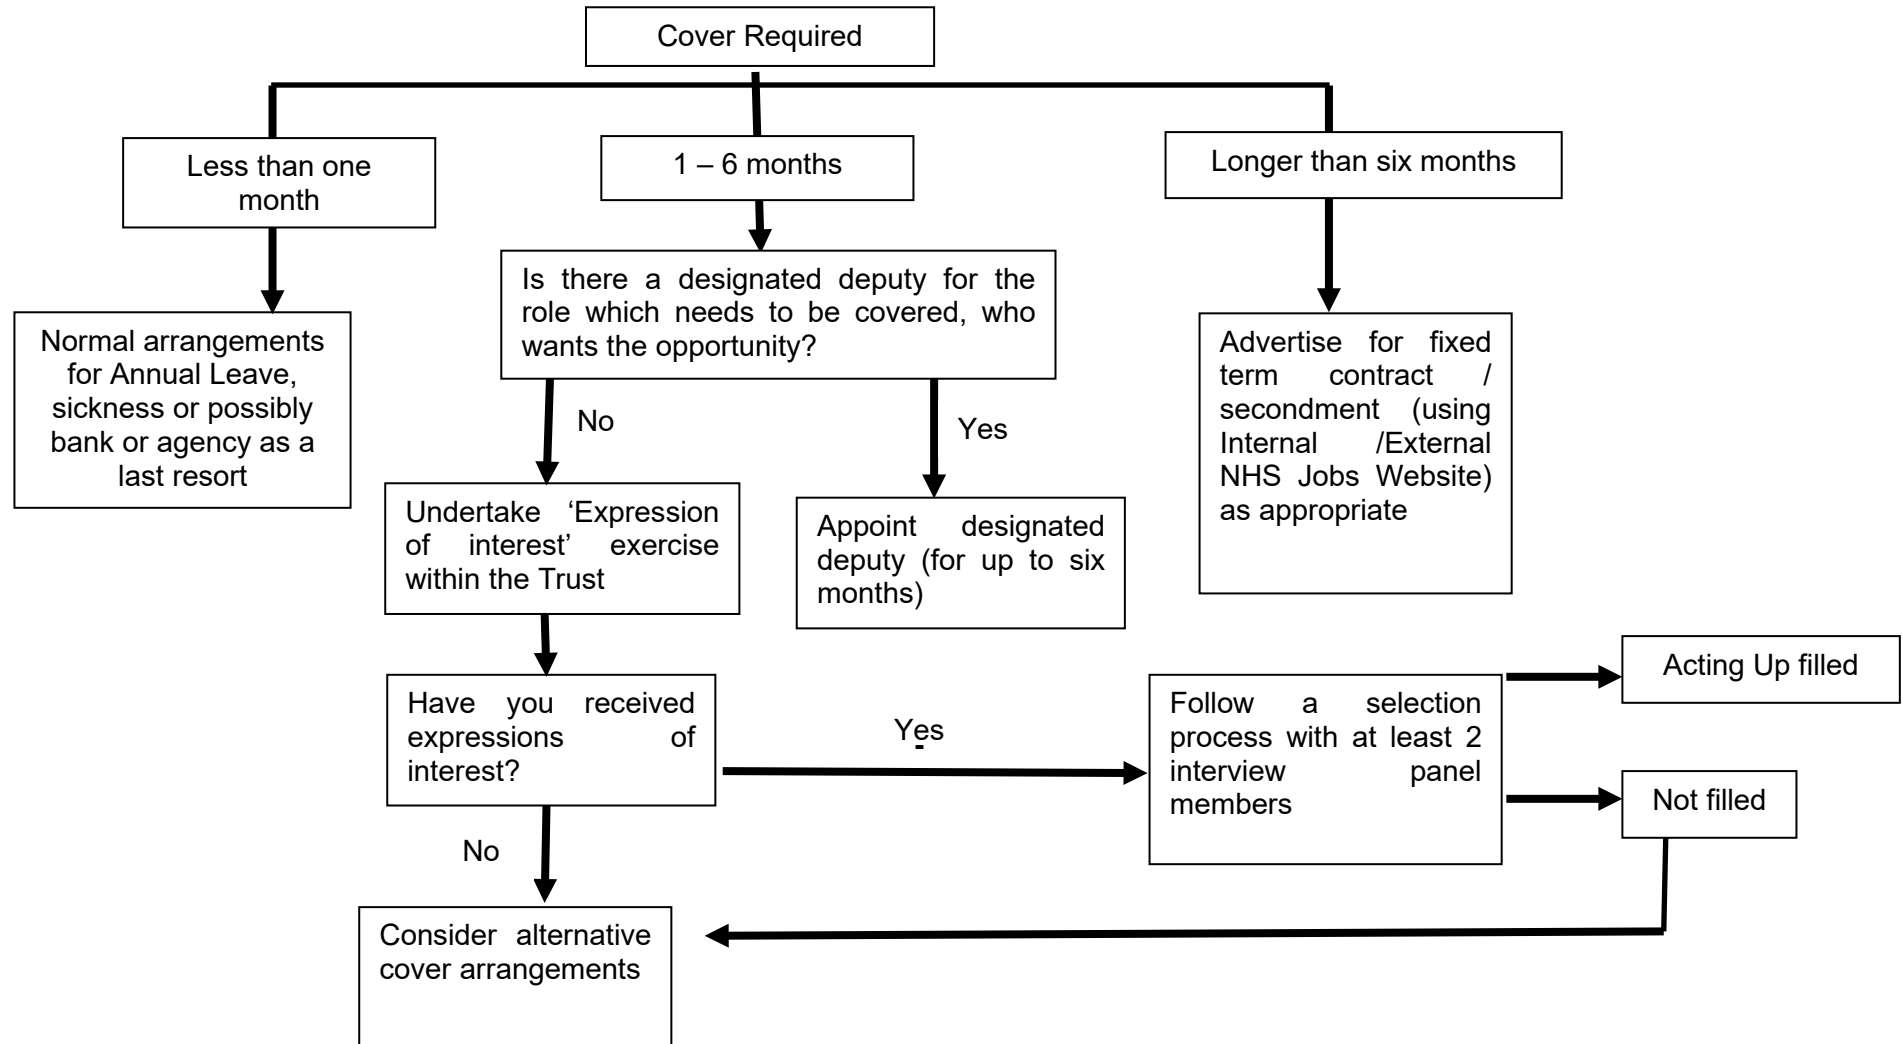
Cover Required

Less than one month

1 – 6 months

Longer than six months

Normal arrangements for Annual Leave, sickness or possibly bank or agency as a last resort

Is there a designated deputy for the role which needs to be covered, who wants the opportunity?

Advertise for fixed term contract / secondment (using Internal /External NHS Jobs Website) as appropriate

No

Yes

Undertake 'Expression of interest' exercise within the Trust

Appoint designated deputy (for up to six months)

Have you received expressions of interest?

Yes

Follow a selection process with at least 2 interview panel members

Acting Up filled

Not filled

No

Consider alternative cover arrangements